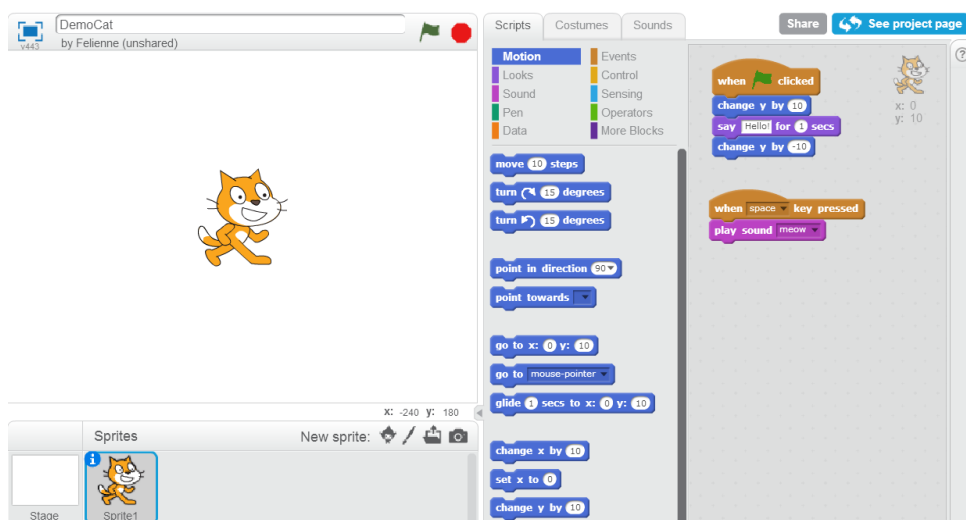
v443 DemoCat
by Felienne (unshared)

Scripts Costumes Sounds

Share See project page

Motion
Looks
Sound
Pen
Data
Events
Control
Sensing
Operators
More Blocks

move 10 steps
turn ↻ 15 degrees
turn ↺ 15 degrees
point in direction 90
point towards
go to x: 0 y: 10
go to mouse-pointer
glide 1 secs to x: 0 y: 10
change x by 10
set x to 0
change y by 10

when clicked
change y by 10
say Hello! for 1 secs
change y by -10

when space key pressed
play sound meow

x: 0
y: 10

x: -240 y: 180

Sprites
New sprite:

Stage
Sprite1